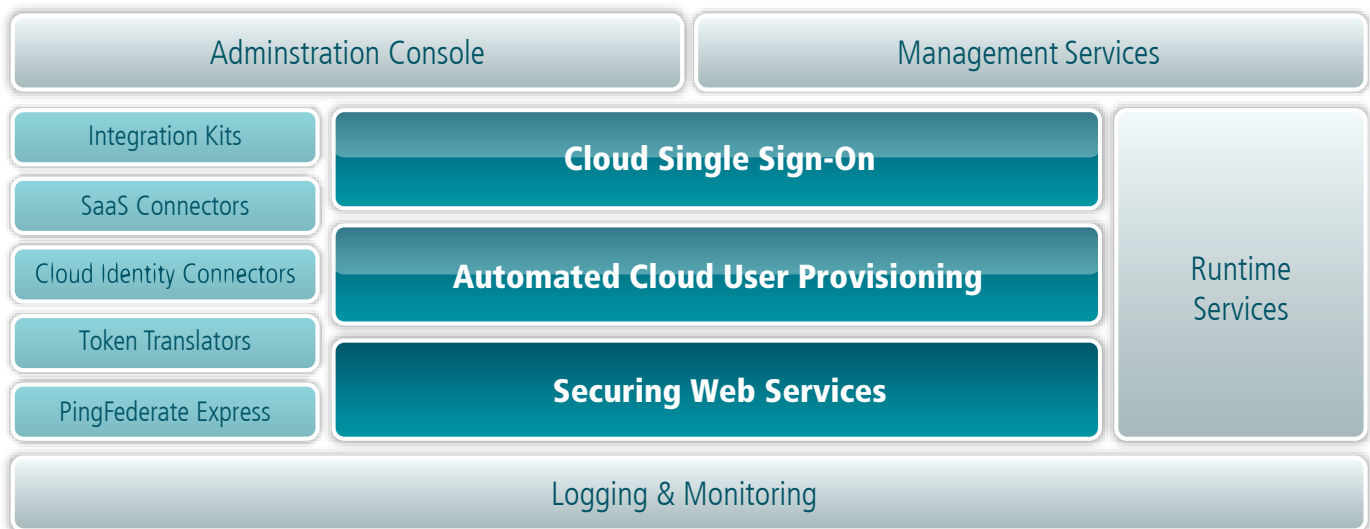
Adminstration Console

Management Services

Integration Kits

SaaS Connectors

Cloud Identity Connectors

Token Translators

PingFederate Express

Cloud Single Sign-On

Automated Cloud User Provisioning

Securing Web Services

Runtime Services

Logging & Monitoring